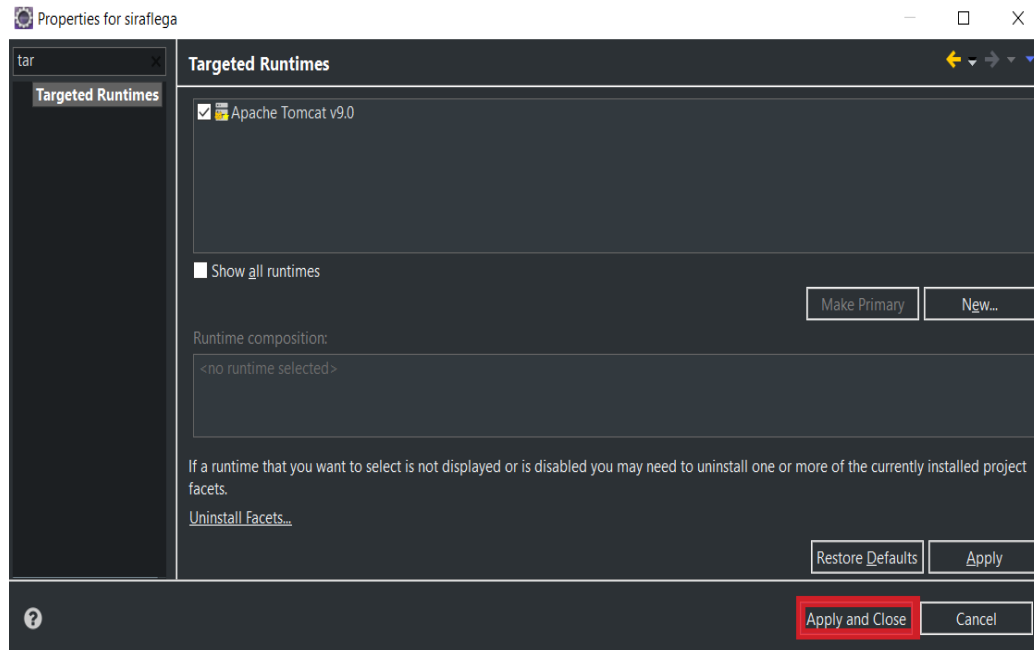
Properties for siraflega

tar

Targeted Runtimes

Targeted Runtimes

Apache Tomcat v9.0

Show all runtimes

Make Primary

New...

Runtime composition:

<no runtime selected>

If a runtime that you want to select is not displayed or is disabled you may need to uninstall one or more of the currently installed project facets.

Uninstall Facets...

Restore Defaults

Apply

?

Apply and Close

Cancel